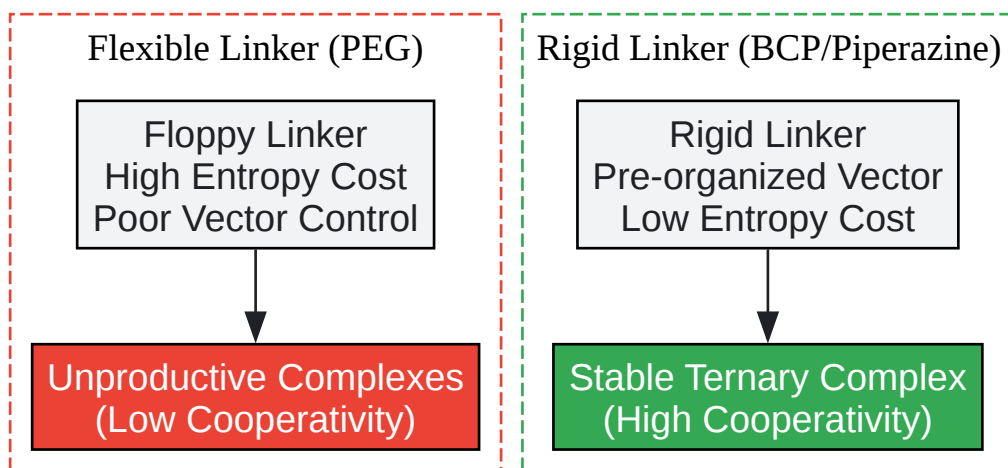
Flexible Linker (PEG)

Floppy Linker
High Entropy Cost
Poor Vector Control

Unproductive Complexes
(Low Cooperativity)

Rigid Linker (BCP/Piperazine)

Rigid Linker
Pre-organized Vector
Low Entropy Cost

Stable Ternary Complex
(High Cooperativity)